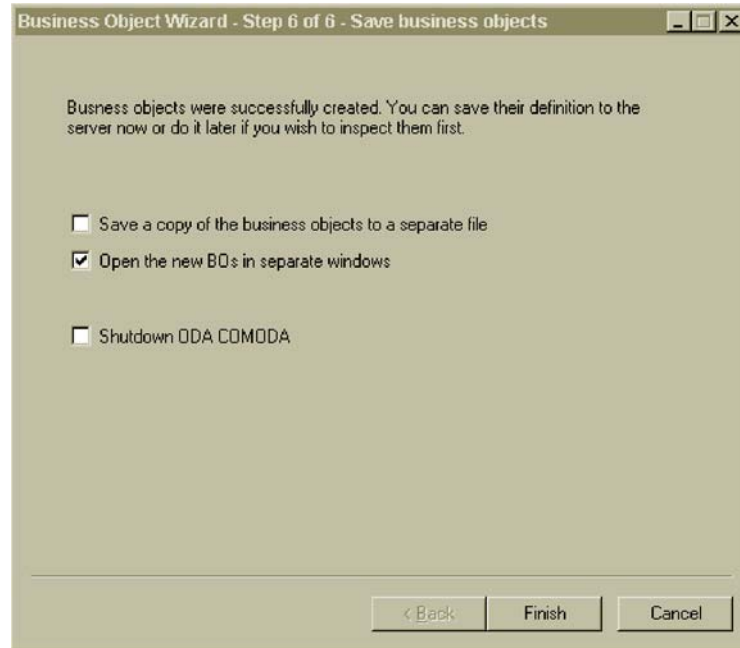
Business Object Wizard - Step 6 of 6 - Save business objects

Busness objects were successfully created. You can save their definition to the server now or do it later if you wish to inspect them first.

Save a copy of the business objects to a separate file

Open the new BOs in separate windows

Shutdown ODA COMODA

< Back

Finish

Cancel